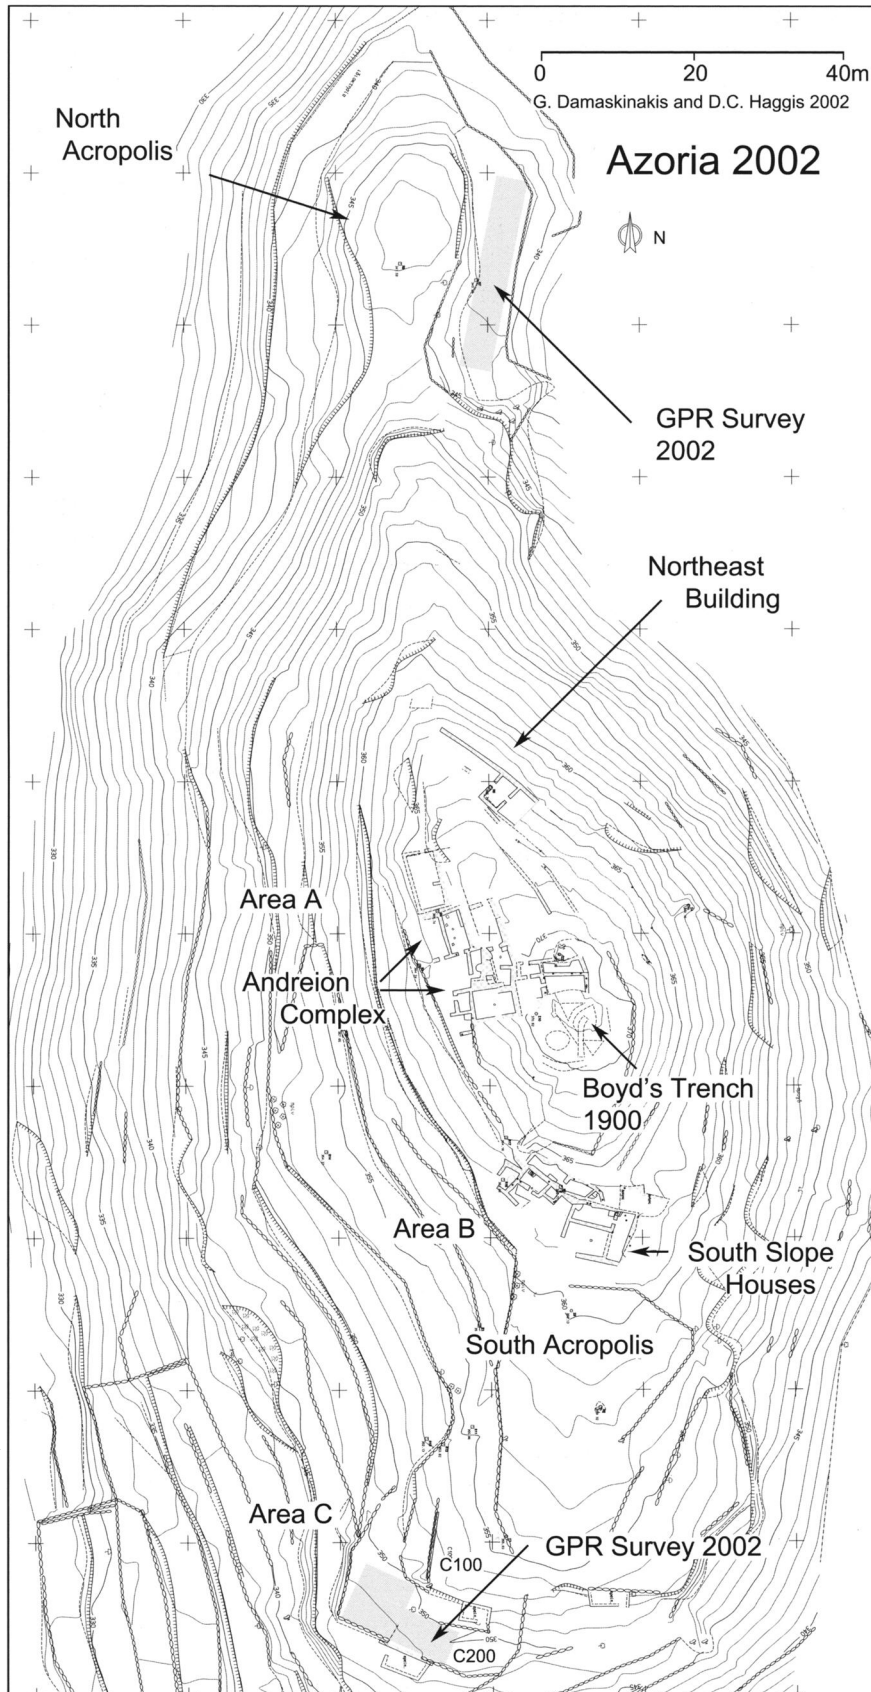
0 20 40m
G. Damaskinakis and D.C. Haggis 2002

North Acropolis

Azoria 2002

N

GPR Survey 2002

Northeast Building

Area A

Andreion Complex

Boyd's Trench 1900

Area B

South Slope Houses

South Acropolis

Area C

GPR Survey 2002

C100

C200

330
335
340
345
350
355
360
365
370
380
385
390
395